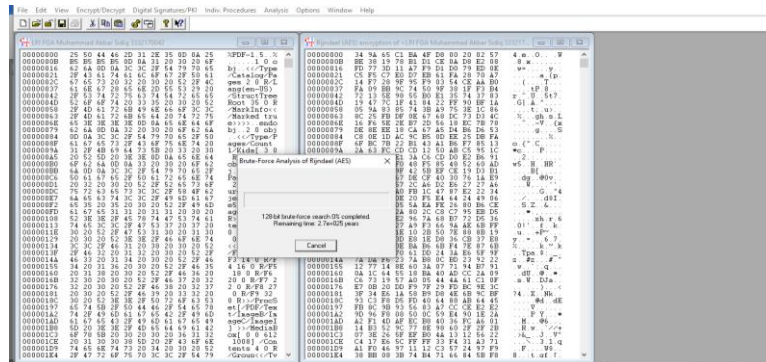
File Edit View Encrypt/Decrypt Digital Signatures/PKI Indiv. Procedures Analysis Options Window Help

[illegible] Muhammad Akbar Sadiq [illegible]

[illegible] (AES) encryption of <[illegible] Muhammad Akbar Sadiq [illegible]

| | | |
|---|---|---|
| 00000000 | 25 50 44 46 2D 31 2E 35 0D 0A 25 | %PDF-1.5..% |
| 0000000B | B5 B5 B5 B5 0D 0A 31 20 30 20 6F | ......1 0 o |
| 00000016 | 62 6A 0D 0A 3C 3C 2F 54 79 70 65 | bj..<</Type |
| 00000021 | 2F 43 61 74 61 6C 6F 67 2F 50 61 | /Catalog/Pa |
| 0000002C | 67 65 73 20 32 20 30 20 52 2F 4C | ges 2 0 R/L |
| 00000037 | 61 6E 67 28 65 6E 2D 55 53 29 20 | ang(en-US) |
| 00000042 | 2F 53 74 72 75 63 74 54 72 65 65 | /StructTree |
| 0000004D | 52 6F 6F 74 20 33 35 20 30 20 52 | Root 35 0 R |
| 00000058 | 2F 4D 61 72 6B 49 6E 66 6F 3C 3C | /MarkInfo<< |
| 00000063 | 2F 4D 61 72 6B 65 64 20 74 72 75 | /Marked tru |
| 0000006E | 65 3E 3E 2F 4D 65 74 61 64 61 74 | e>>/Metadat |
| 00000079 | 61 20 32 30 30 20 30 20 52 3E 3E | a 200 0 R>> |
| 00000084 | 0D 0A 65 6E 64 6F 62 6A 0D 0A 32 | ..endobj..2 |
| 0000008F | 20 30 20 6F 62 6A 0D 0A 3C 3C 2F | 0 obj..<</ |
| 0000009A | 54 79 70 65 2F 50 61 67 65 73 2F | Type/Pages/ |

Brute-Force Analysis of Rijndael (AES)

128-bit brute-force search 0% completed.
Remaining time: 2.7e+025 years

Cancel